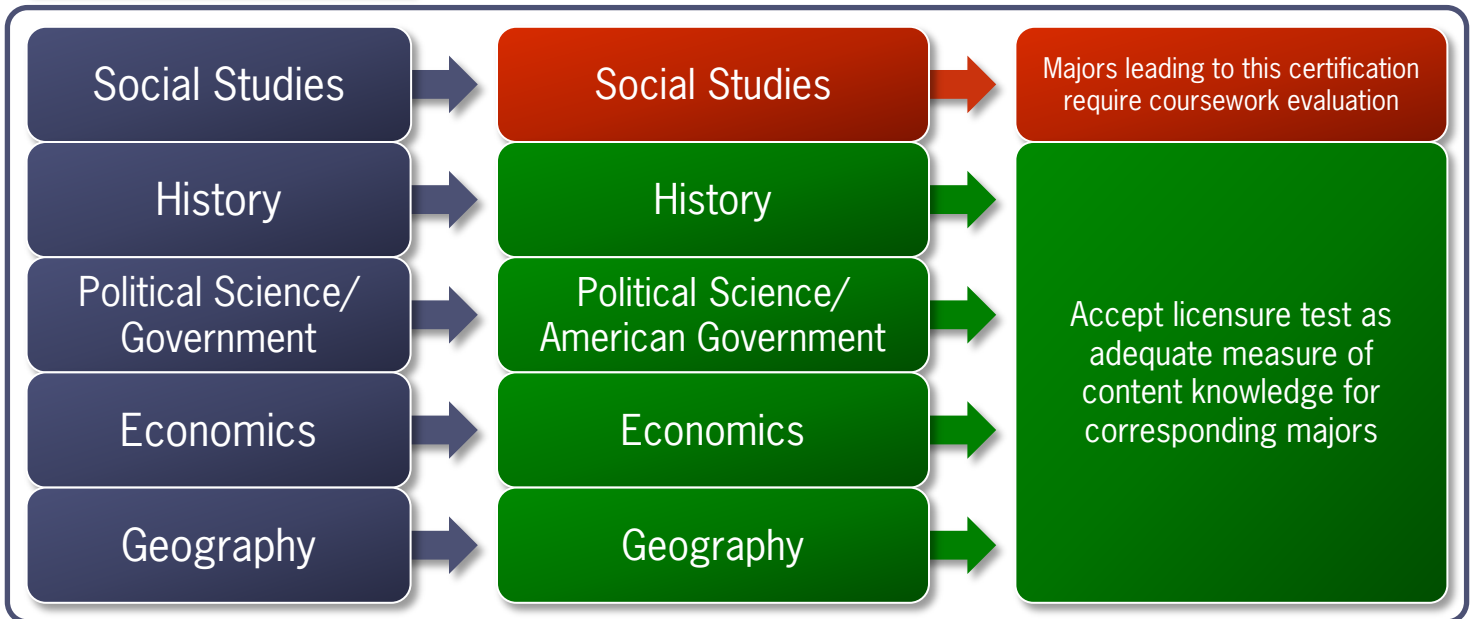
Social Studies

Social Studies

Majors leading to this certification require coursework evaluation

History

History

Political Science/ Government

Political Science/ American Government

Accept licensure test as adequate measure of content knowledge for corresponding majors

Economics

Economics

Geography

Geography